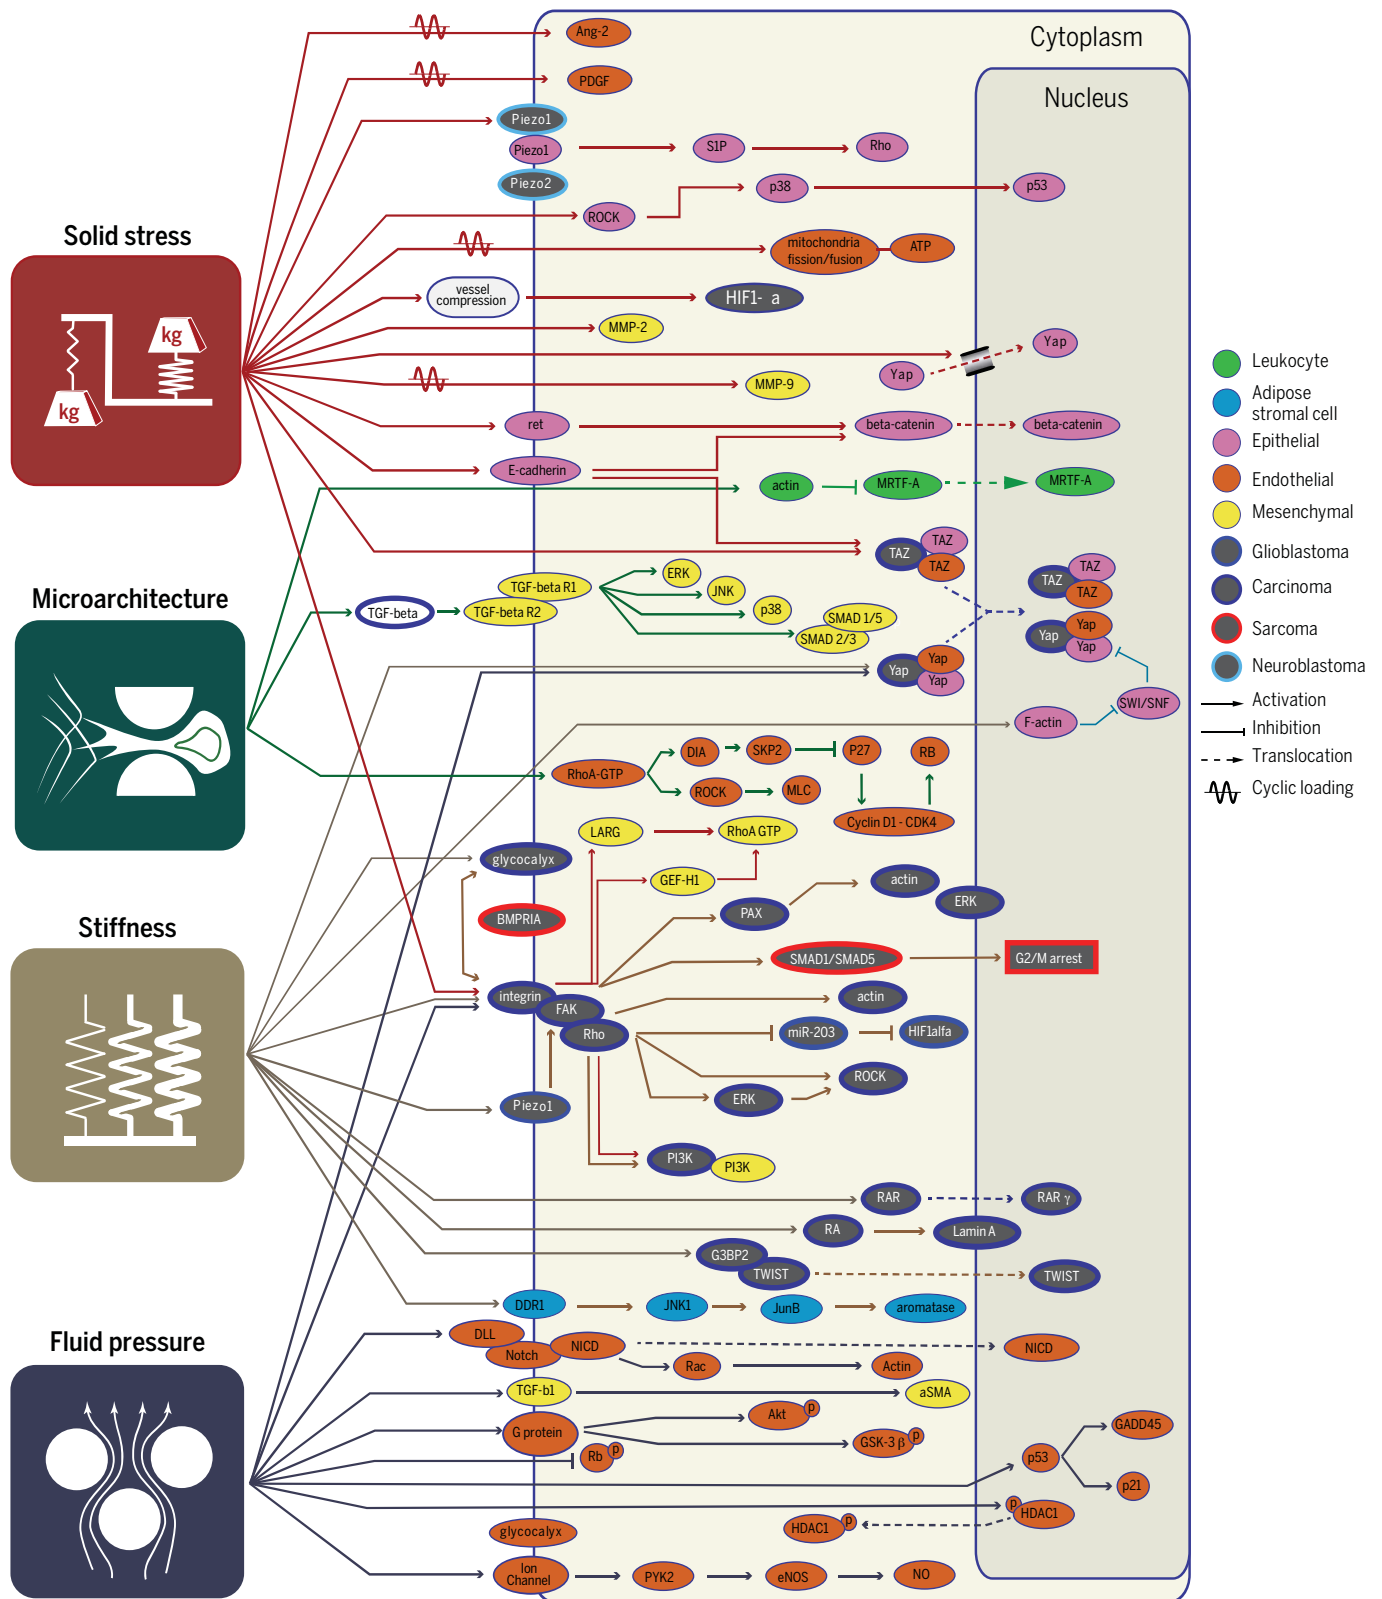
Cytoplasm

Nucleus

Solid stress

kg

kg

Microarchitecture

Stiffness

Fluid pressure

Ang-2
PDGF
Piezo1
Piezo1
Piezo2
SIP
Rho
p38
p53
ROCK
mitochondria fission/fusion
ATP
vessel compression
HIF1- a
MMP-2
Yap
Yap
MMP-9
ret
beta-catenin
beta-catenin
E-cadherin
actin
MRTF-A
MRTF-A
TAZ
TAZ
TAZ
TAZ
TAZ
TAZ
TGF-beta
TGF-beta R1
TGF-beta R2
ERK
JNK
p38
SMAD 1/5
SMAD 2/3
Yap
Yap
Yap
Yap
Yap
Yap
F-actin
SWI/SNF
RhoA-GTP
DIA
SKP2
P27
RB
ROCK
MLC
Cyclin D1 - CDK4
LARG
RhoA GTP
glycocalyx
GEF-H1
actin
ERK
BMPRIA
PAX
SMAD1/SMAD5
G2/M arrest
integrin
FAK
actin
Rho
miR-203
HIF1alfa
ROCK
ERK
Piezo1
PI3K
PI3K
RAR
RAR γ
RA
Lamin A
G3BP2
TWIST
TWIST
DDR1
JNK1
JunB
aromatase
DLL
Notch
NICD
NICD
Rac
Actin
TGF-b1
aSMA
Akt
p
G protein
GSK-3 β
p
Rb
p
p53
GADD45
p21
p
HDAC1
HDAC1
p
glycocalyx
Ion Channel
PYK2
eNOS
NO

Leukocyte
Adipose stromal cell
Epithelial
Endothelial
Mesenchymal
Glioblastoma
Carcinoma
Sarcoma
Neuroblastoma
Activation
Inhibition
Translocation
Cyclic loading